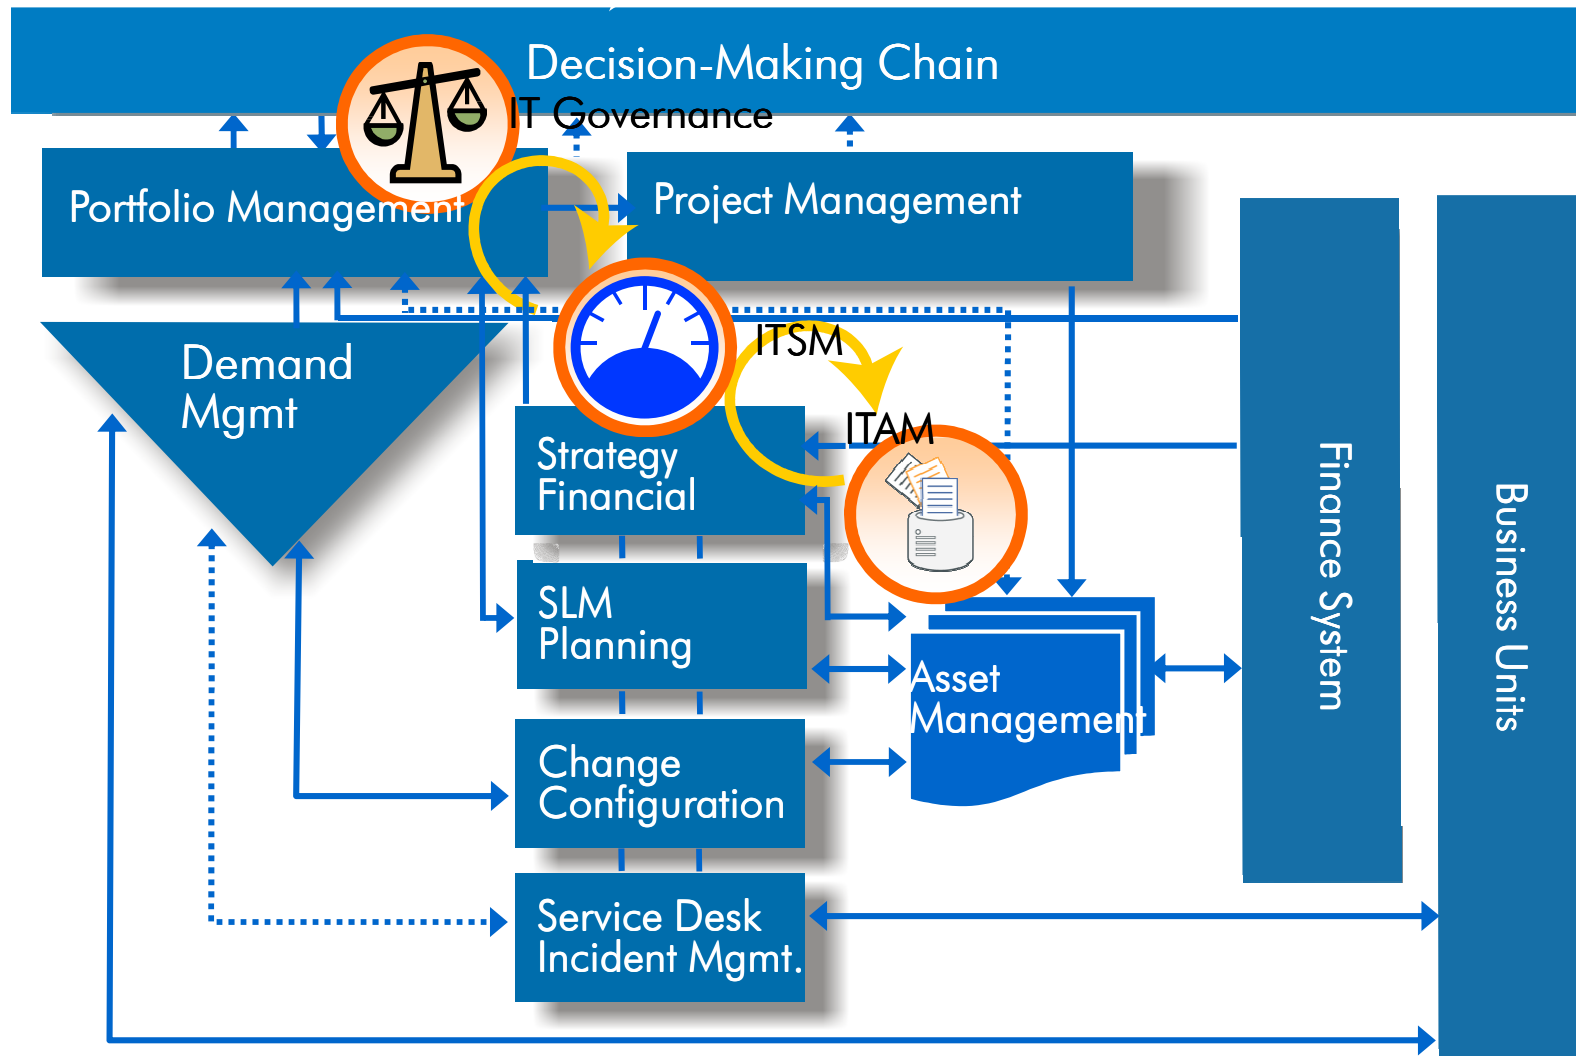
Decision-Making Chain

IT Governance

Portfolio Management

Project Management

Demand Mgmt

ITSM

ITAM

Strategy Financial

SLM Planning

Change Configuration

Service Desk Incident Mgmt.

Asset Management

Finance System

Business Units